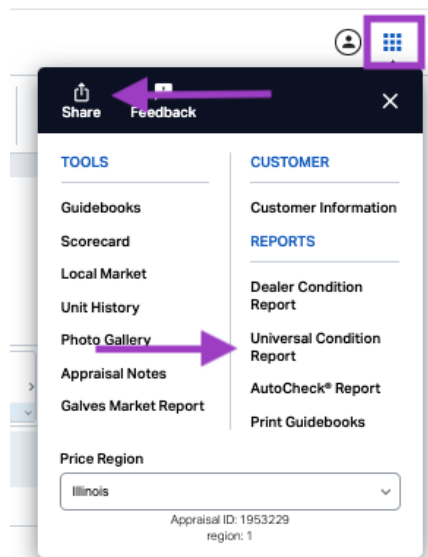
Share Feedback

TOOLS

Guidebooks

Scorecard

Local Market

Unit History

Photo Gallery

Appraisal Notes

Galves Market Report

CUSTOMER

Customer Information

REPORTS

Dealer Condition Report

Universal Condition Report

AutoCheck® Report

Print Guidebooks

Price Region

Illinois

Appraisal ID: 1953229
region: 1